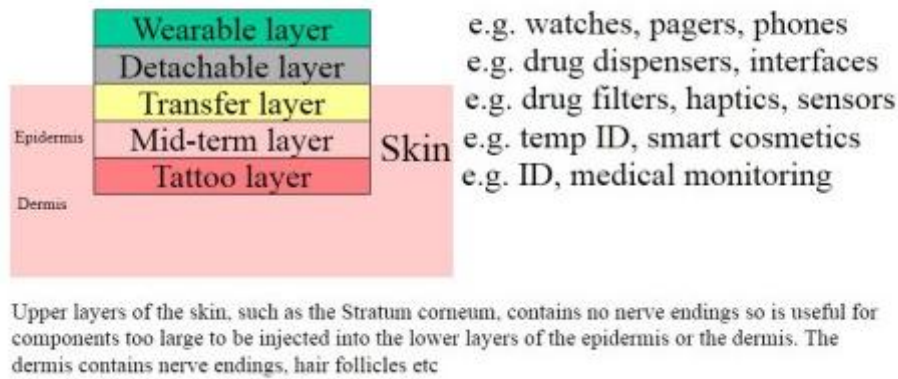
Wearable layer
Detachable layer
Transfer layer
Epidermis
Mid-term layer
Tattoo layer
Dermis
Skin

e.g. watches, pagers, phones
e.g. drug dispensers, interfaces
e.g. drug filters, haptics, sensors
e.g. temp ID, smart cosmetics
e.g. ID, medical monitoring

Upper layers of the skin, such as the Stratum corneum, contains no nerve endings so is useful for components too large to be injected into the lower layers of the epidermis or the dermis. The dermis contains nerve endings, hair follicles etc